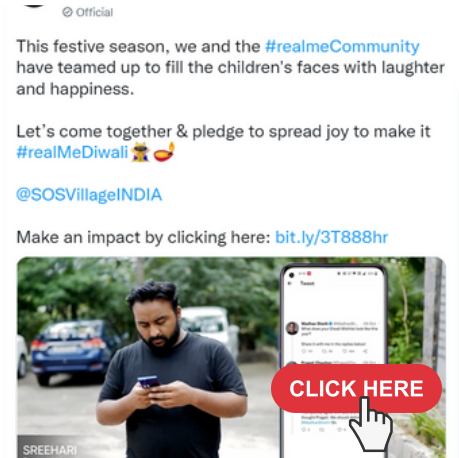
Official

This festive season, we and the #realmeCommunity have teamed up to fill the children's faces with laughter and happiness.

Let's come together & pledge to spread joy to make it #realMeDiwali

@SOSVillageINDIA

Make an impact by clicking here: bit.ly/3T888hr

Tweet

CLICK HERE

SREEHARI